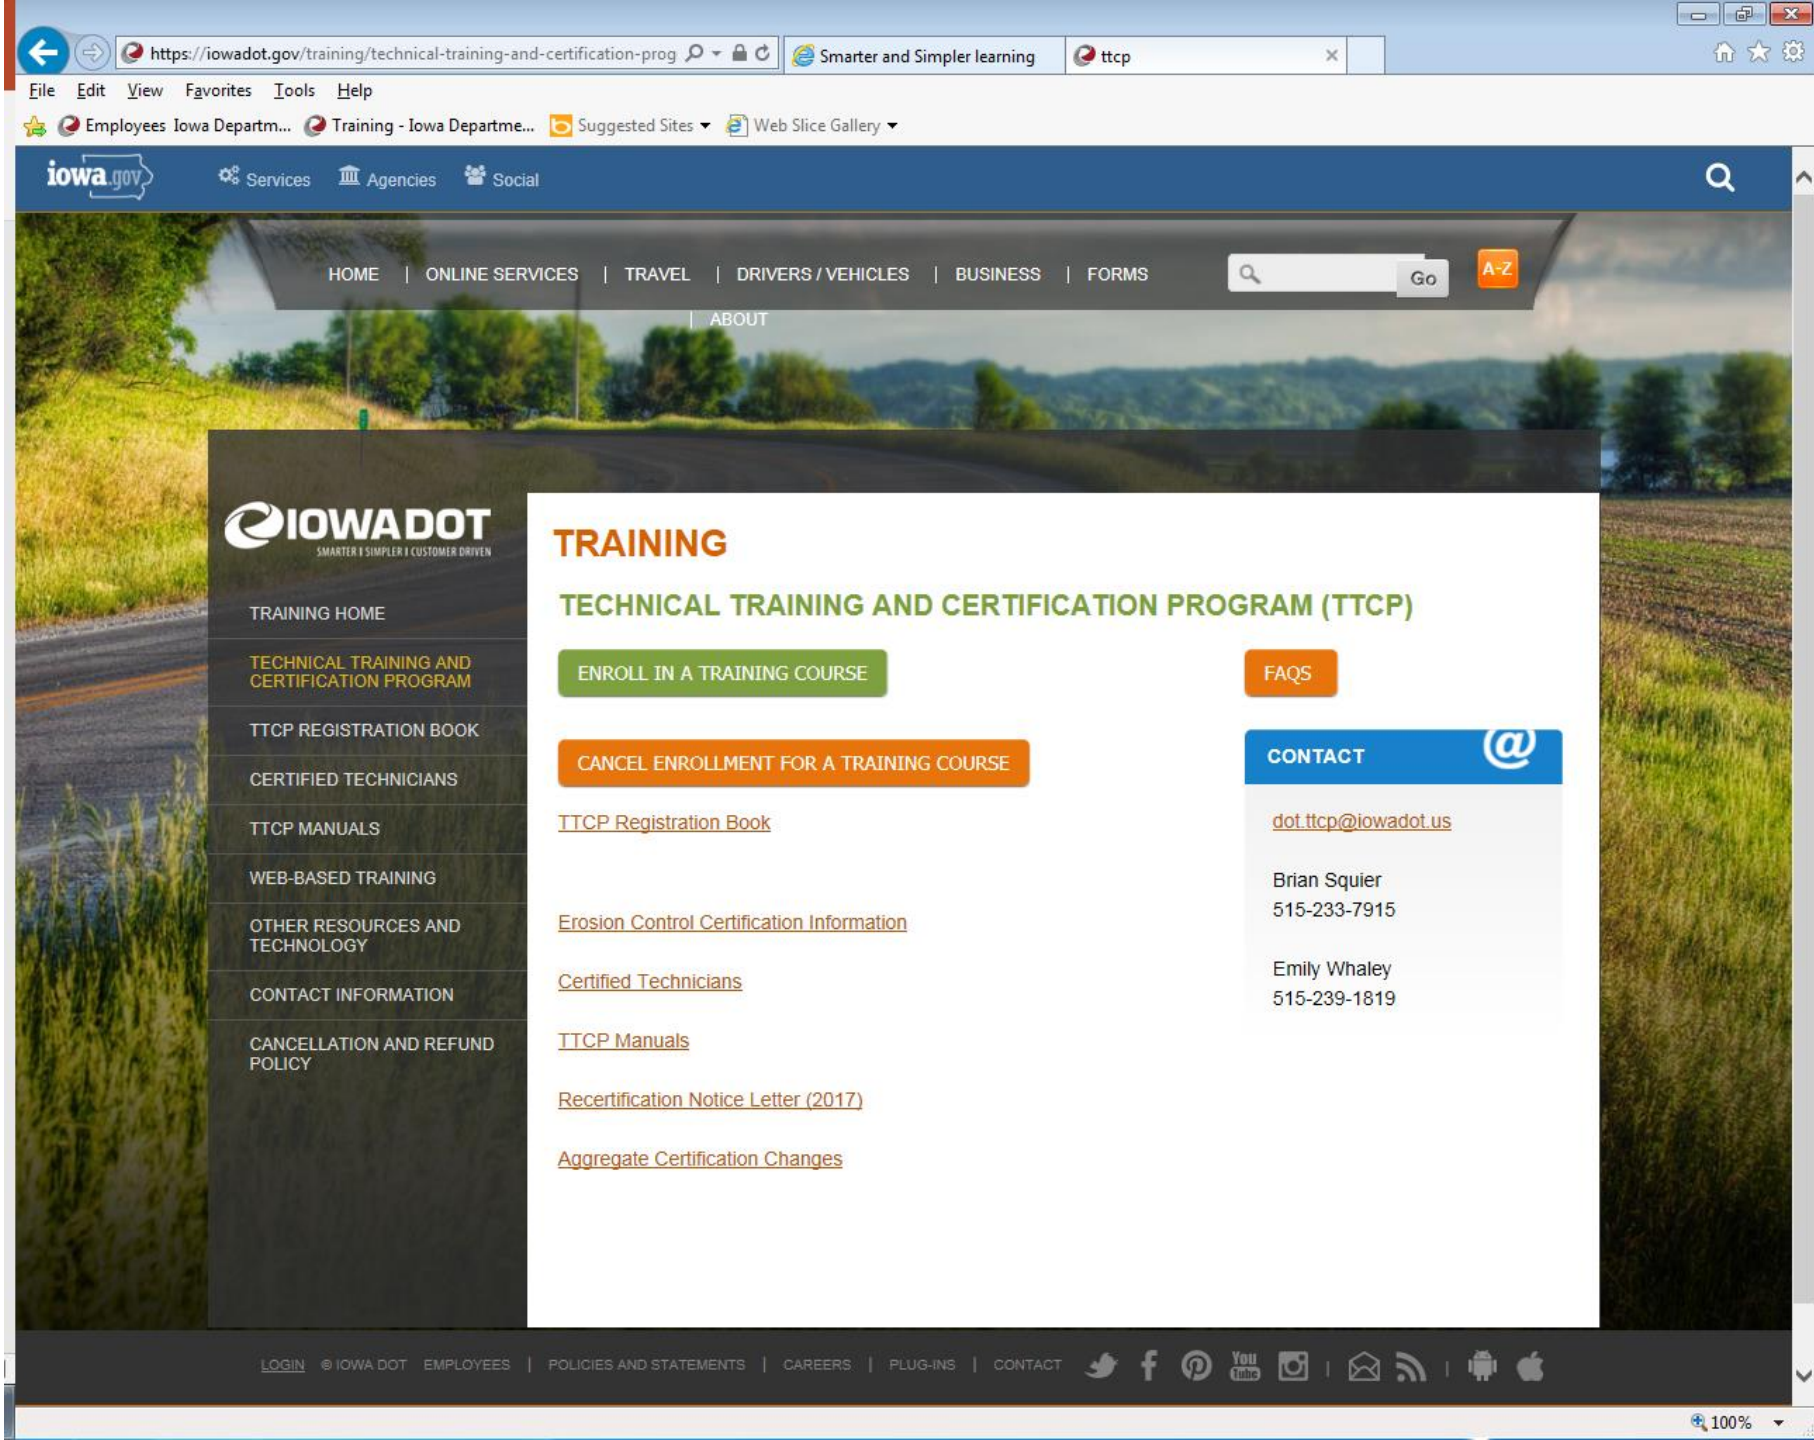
https://iowadot.gov/training/technical-training-and-certification-prog
Smarter and Simpler learning
ttcp

File Edit View Favorites Tools Help

Employees Iowa Departm... Training - Iowa Departme... Suggested Sites Web Slice Gallery

iowa.gov Services Agencies Social

HOME | ONLINE SERVICES | TRAVEL | DRIVERS / VEHICLES | BUSINESS | FORMS | ABOUT

Go A-Z

IOWA DOT
SMARTER | SIMPLER | CUSTOMER DRIVEN

TRAINING HOME
TECHNICAL TRAINING AND CERTIFICATION PROGRAM
TTCP REGISTRATION BOOK
CERTIFIED TECHNICIANS
TTCP MANUALS
WEB-BASED TRAINING
OTHER RESOURCES AND TECHNOLOGY
CONTACT INFORMATION
CANCELLATION AND REFUND POLICY

TRAINING

TECHNICAL TRAINING AND CERTIFICATION PROGRAM (TTCP)

ENROLL IN A TRAINING COURSE

FAQS

CANCEL ENROLLMENT FOR A TRAINING COURSE

CONTACT

TTCP Registration Book

dot.ttcp@iowadot.us

Brian Squier
515-233-7915

Emily Whaley
515-239-1819

Erosion Control Certification Information

Certified Technicians

TTCP Manuals

Recertification Notice Letter (2017)

Aggregate Certification Changes

LOGIN © IOWA DOT EMPLOYEES | POLICIES AND STATEMENTS | CAREERS | PLUG-INS | CONTACT

100%